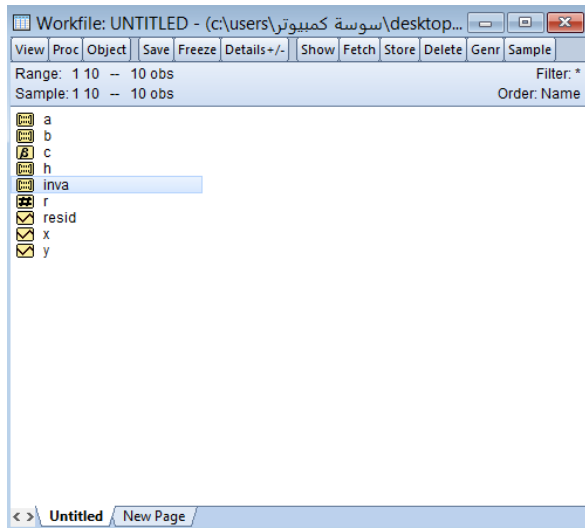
Workfile: UNTITLED - (c:\users\سوسة كمبيوتر\desktop...

View | Proc | Object | Save | Freeze | Details+/- | Show | Fetch | Store | Delete | Genr | Sample

Range: 1 10 -- 10 obs
Filter: *
Sample: 1 10 -- 10 obs
Order: Name

a
b
c
h
inva
r
resid
x
y

< > Untitled / New Page /